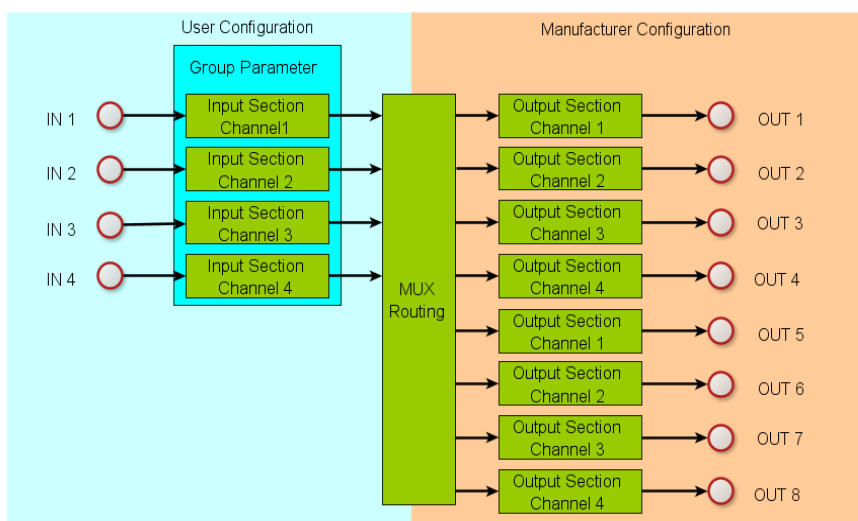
User Configuration

Manufacturer Configuration

Group Parameter

IN 1
IN 2
IN 3
IN 4

Input Section Channel1
Input Section Channel 2
Input Section Channel 3
Input Section Channel 4

MUX Routing

Output Section Channel 1
Output Section Channel 2
Output Section Channel 3
Output Section Channel 4
Output Section Channel 1
Output Section Channel 2
Output Section Channel 3
Output Section Channel 4

OUT 1
OUT 2
OUT 3
OUT 4
OUT 5
OUT 6
OUT 7
OUT 8